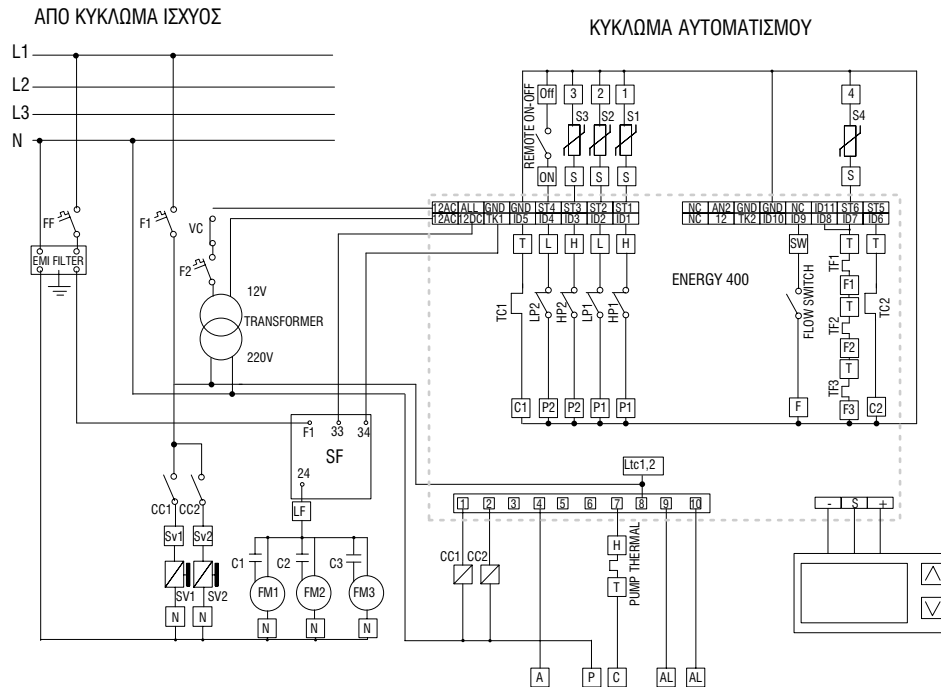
ΑΠΟ ΚΥΚΛΩΜΑ ΙΣΧΥΟΣ

ΚΥΚΛΩΜΑ ΑΥΤΟΜΑΤΙΣΜΟΥ

L1
L2
L3
N

FF
EMI FILTER
F1
VC
F2
12V
TRANSFORMER
220V

REMOTE ON-OFF
Off
ON
3
2
1
S3
S2
S1
S
S
S
4
S4
S

12AC ALL GND GND ST4 ST3 ST2 ST1
12AC 12DC TK1 ID5 ID4 ID3 ID2 ID1

NC AN2 GND GND NC ID11 ST6 ST5
NC 12 TK2 ID10 ID9 ID8 ID7 ID6

T
L
H
L
H
TC1
LP2
HP2
LP1
HP1
C1
P2
P2
P1
P1

ENERGY 400

SW
FLOW SWITCH
F
T
TF1
F1
T
TF2
F2
T
TF3
F3
T
TC2
C2

F1
33
34
SF
24
LF

Ltc1,2

1 2 3 4 5 6 7 8 9 10

CC1
CC2
Sv1
Sv2
SV1
SV2
N
N
C1
C2
C3
FM1
FM2
FM3
N
N
N

CC1
CC2
H
T
PUMP THERMAL

A
P
C
AL
AL

-
S
+